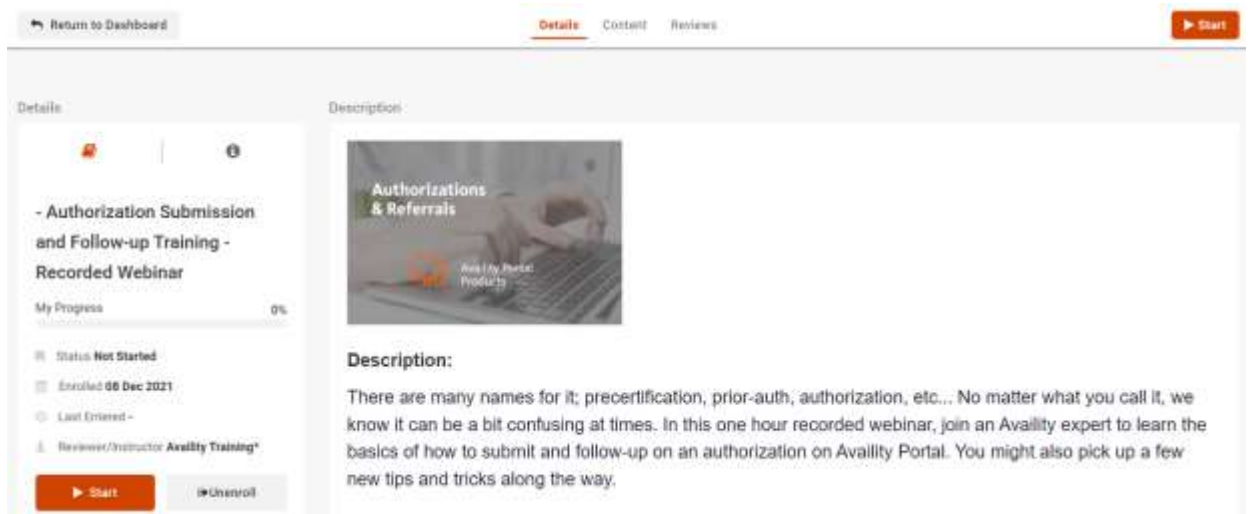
Return to Dashboard

Details Content Reviews

▶ Start

Details

- Authorization Submission and Follow-up Training - Recorded Webinar

My Progress 0%

Status Not Started

Enrolled 08 Dec 2021

Last Entered -

Reviewer/Instructor Availity Training*

▶ Start

Unenroll

Description

Authorizations & Referrals

Availity Portal Products

Description:

There are many names for it; precertification, prior-auth, authorization, etc... No matter what you call it, we know it can be a bit confusing at times. In this one hour recorded webinar, join an Availity expert to learn the basics of how to submit and follow-up on an authorization on Availity Portal. You might also pick up a few new tips and tricks along the way.